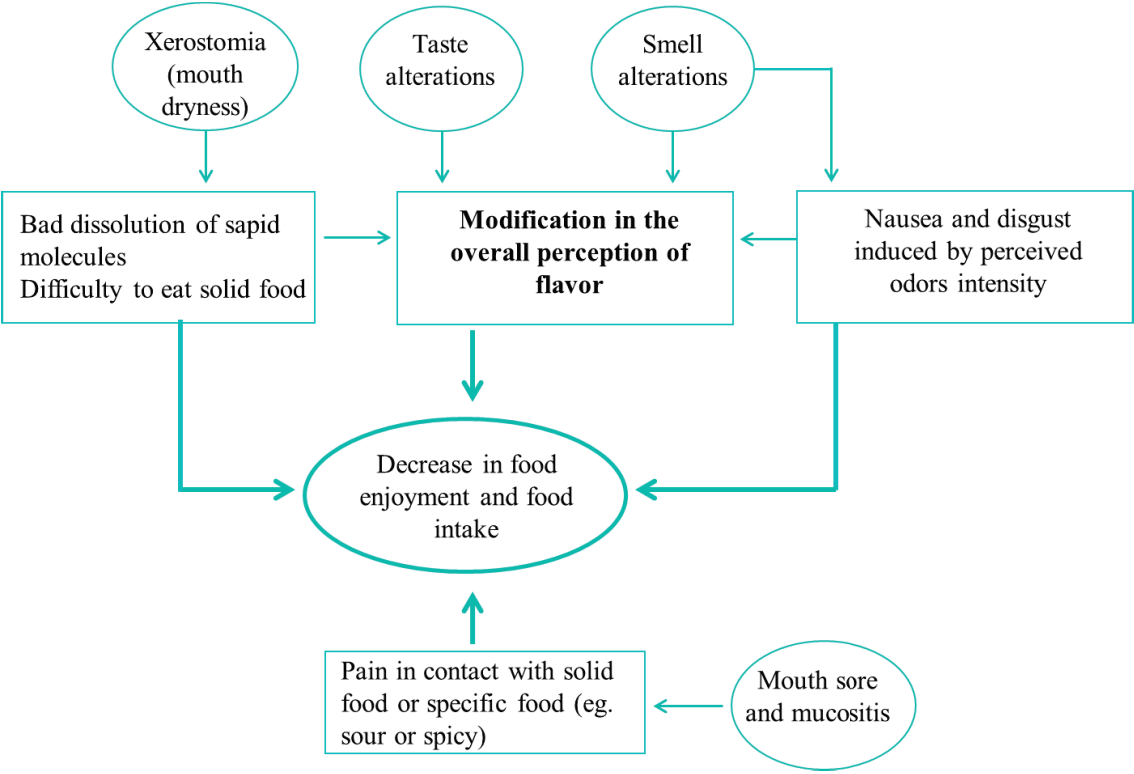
Xerostomia (mouth dryness)

Taste alterations

Smell alterations

Bad dissolution of sapid molecules
Difficulty to eat solid food

**Modification in the overall perception of flavor**

Nausea and disgust induced by perceived odors intensity

Decrease in food enjoyment and food intake

Pain in contact with solid food or specific food (eg. sour or spicy)

Mouth sore and mucositis